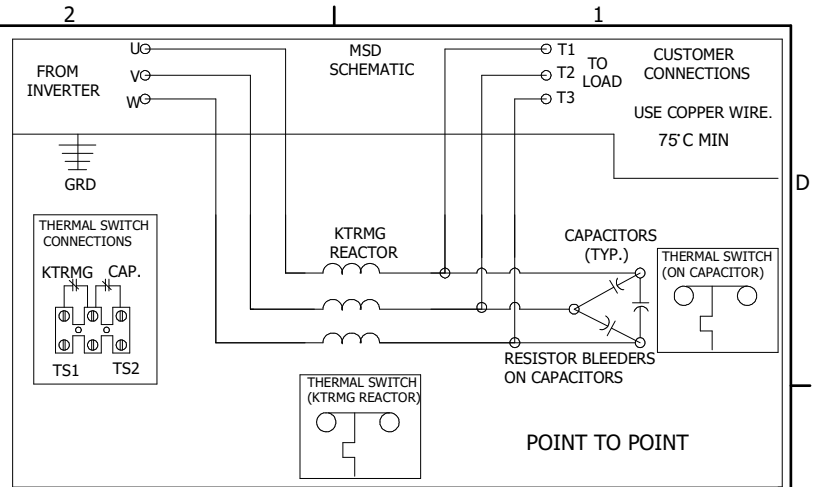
2

1

U

V

W

FROM INVERTER

MSD SCHEMATIC

T1

T2

T3

TO LOAD

CUSTOMER CONNECTIONS

USE COPPER WIRE.

75°C MIN

D

GRD

THERMAL SWITCH CONNECTIONS

KTRMG

CAP.

TS1

TS2

KTRMG REACTOR

CAPACITORS (TYP.)

THERMAL SWITCH (ON CAPACITOR)

RESISTOR BLEEDERS ON CAPACITORS

THERMAL SWITCH (KTRMG REACTOR)

POINT TO POINT